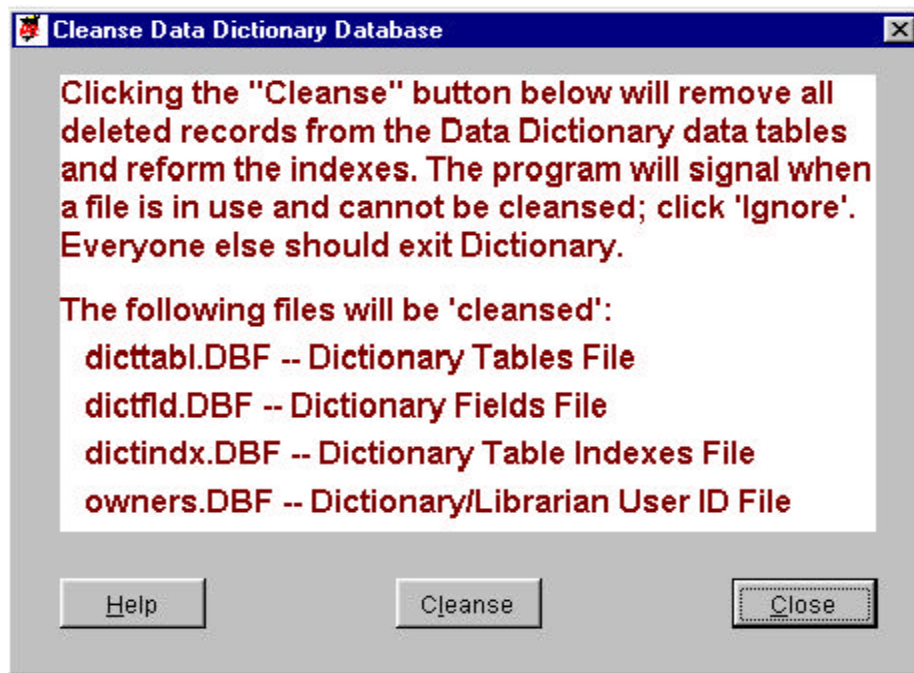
Cleanse Data Dictionary Database

Clicking the "Cleanse" button below will remove all deleted records from the Data Dictionary data tables and reform the indexes. The program will signal when a file is in use and cannot be cleansed; click 'Ignore'. Everyone else should exit Dictionary.

The following files will be 'cleansed':
dicttabl.DBF -- Dictionary Tables File
dictfld.DBF -- Dictionary Fields File
dictindx.DBF -- Dictionary Table Indexes File
owners.DBF -- Dictionary/Librarian User ID File

Help

Cleanse

Close